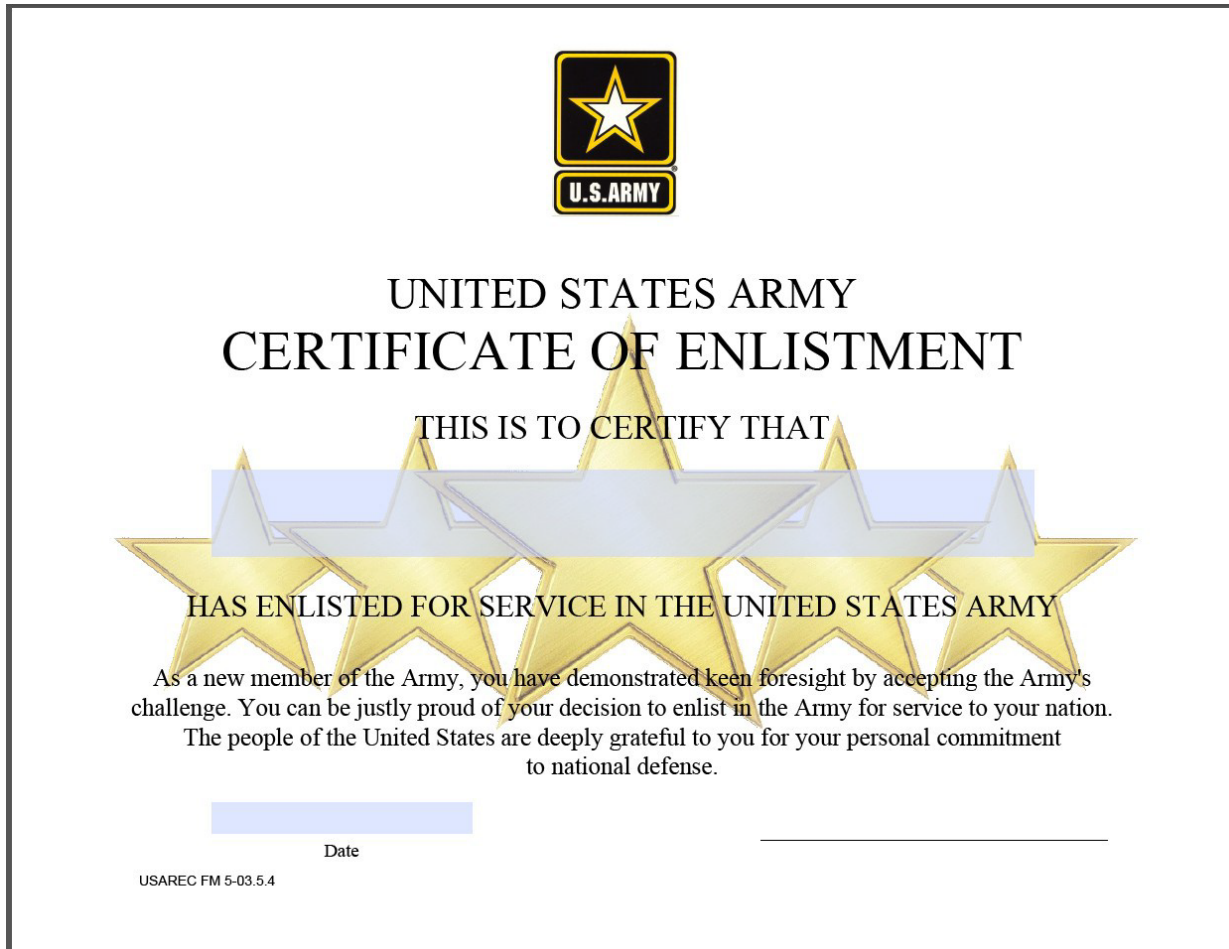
U.S.ARMY

UNITED STATES ARMY
CERTIFICATE OF ENLISTMENT

THIS IS TO CERTIFY THAT

HAS ENLISTED FOR SERVICE IN THE UNITED STATES ARMY

As a new member of the Army, you have demonstrated keen foresight by accepting the Army's challenge. You can be justly proud of your decision to enlist in the Army for service to your nation. The people of the United States are deeply grateful to you for your personal commitment to national defense.

Date

USAREC FM 5-03.5.4